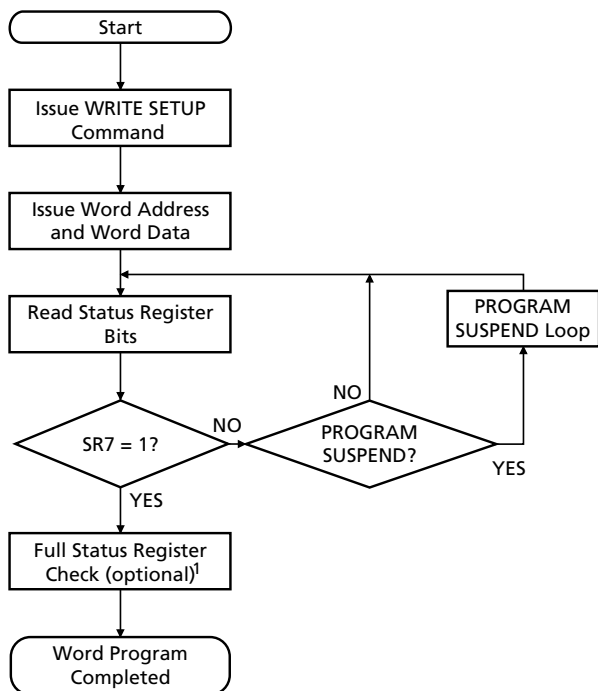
Start

Issue WRITE SETUP Command

Issue Word Address and Word Data

Read Status Register Bits

PROGRAM SUSPEND Loop

NO

SR7 = 1?

NO

PROGRAM SUSPEND?

YES

YES

Full Status Register Check (optional)$^1$

Word Program Completed